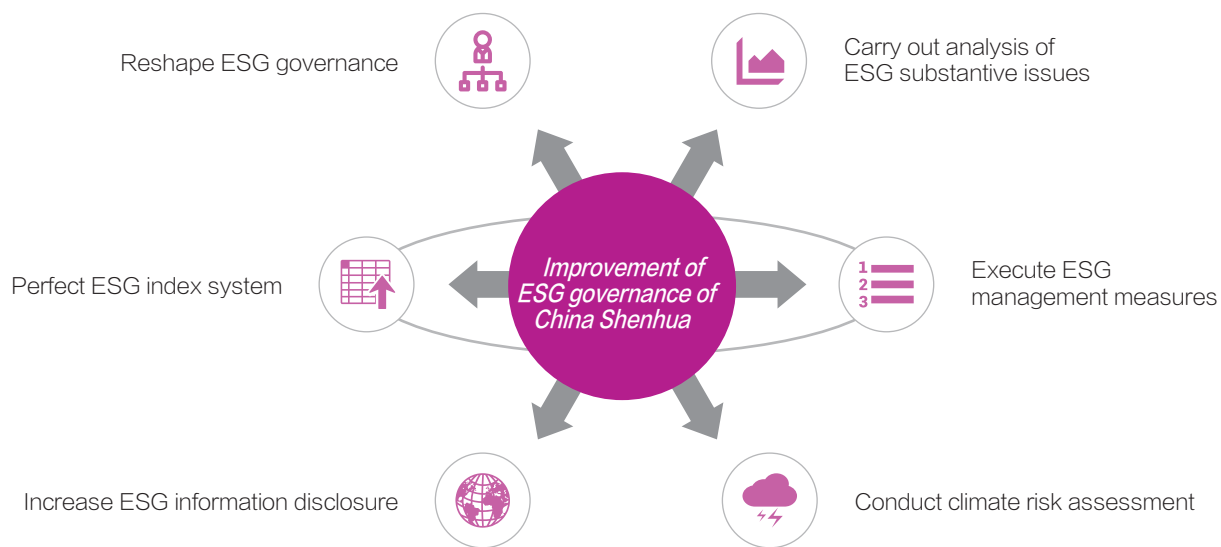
Reshape ESG governance

Carry out analysis of ESG substantive issues

Improvement of ESG governance of China Shenhua

Perfect ESG index system

Execute ESG management measures

1
2
3

Increase ESG information disclosure

Conduct climate risk assessment